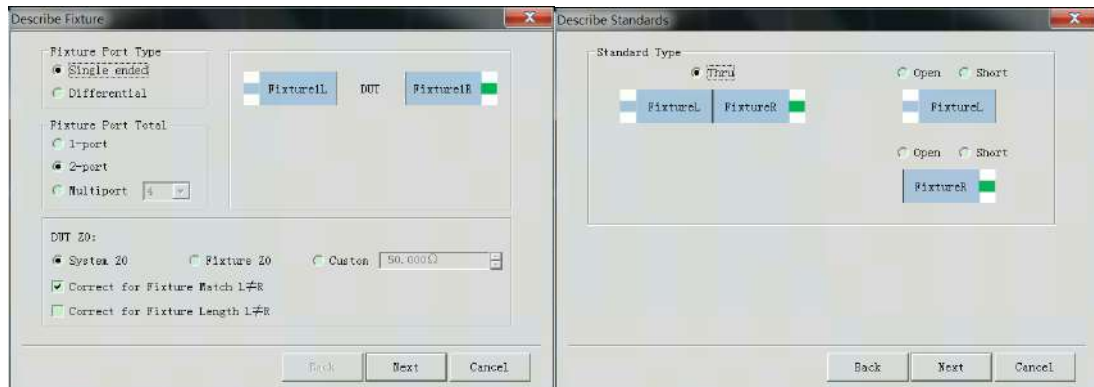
Describe Fixture

Fixture Port Type
Single ended
Differential

Fixture1L DUT Fixture1R

Fixture Port Total
1-port
2-port
Multiport 4

DUT Z0:
System Z0 Fixture Z0 Custom 50.000Ω

Correct for Fixture Match L≠R
Correct for Fixture Length L≠R

Back Next Cancel

Describe Standards

Standard Type
Thru
FixtureL FixtureR

Open Short
FixtureL

Open Short
FixtureR

Back Next Cancel